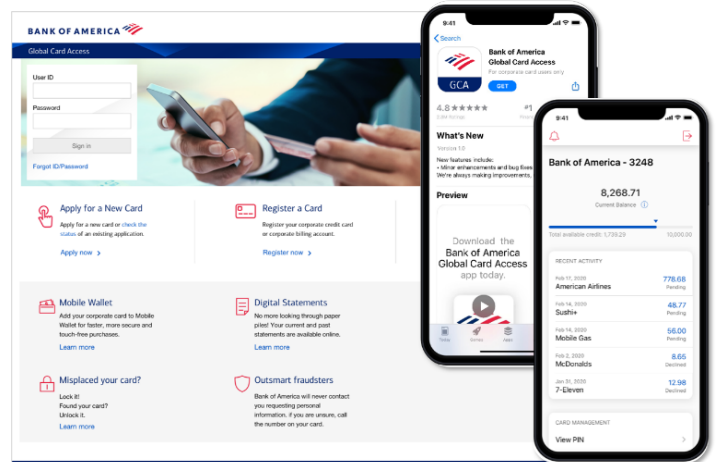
BANK OF AMERICA

Global Card Access

User ID

Password

Sign in

Forgot ID/Password

Apply for a New Card

Apply for a new card or check the status of an existing application.

Apply now >

Register a Card

Register your corporate credit card or corporate billing account.

Register now >

Mobile Wallet

Add your corporate card to Mobile Wallet for faster, more secure and touch-free purchases.

Learn more

Digital Statements

No more looking through paper piles! Your current and past statements are available online.

Learn more

Misplaced your card?

Lock it!
Found your card?
Unlock it.

Learn more

Outsmart fraudsters

Bank of America will never contact you requesting personal information. If you are unsure, call the number on your card.

9:41

< Search

GCA

Bank of America Global Card Access

For corporate card users only

GET

4.8 ★★★★★

#1

What's New

Version 1.0

New features include:
• Minor enhancements and bug fixes
We're always making improvements.

Preview

Download the Bank of America Global Card Access app today.

Today Games Apps

9:41

Bank of America - 3248

8,268.71

Current Balance ⓘ

Total available credit: 1,739.29

10,000.00

RECENT ACTIVITY

Feb 17, 2020
American Airlines
778.68
Pending

Feb 16, 2020
Sushi+
48.77
Pending

Feb 14, 2020
Mobile Gas
56.00
Declined

Feb 2, 2020
McDonalds
8.65
Declined

Jan 31, 2020
7-Eleven
12.98
Declined

CARD MANAGEMENT

View PIN